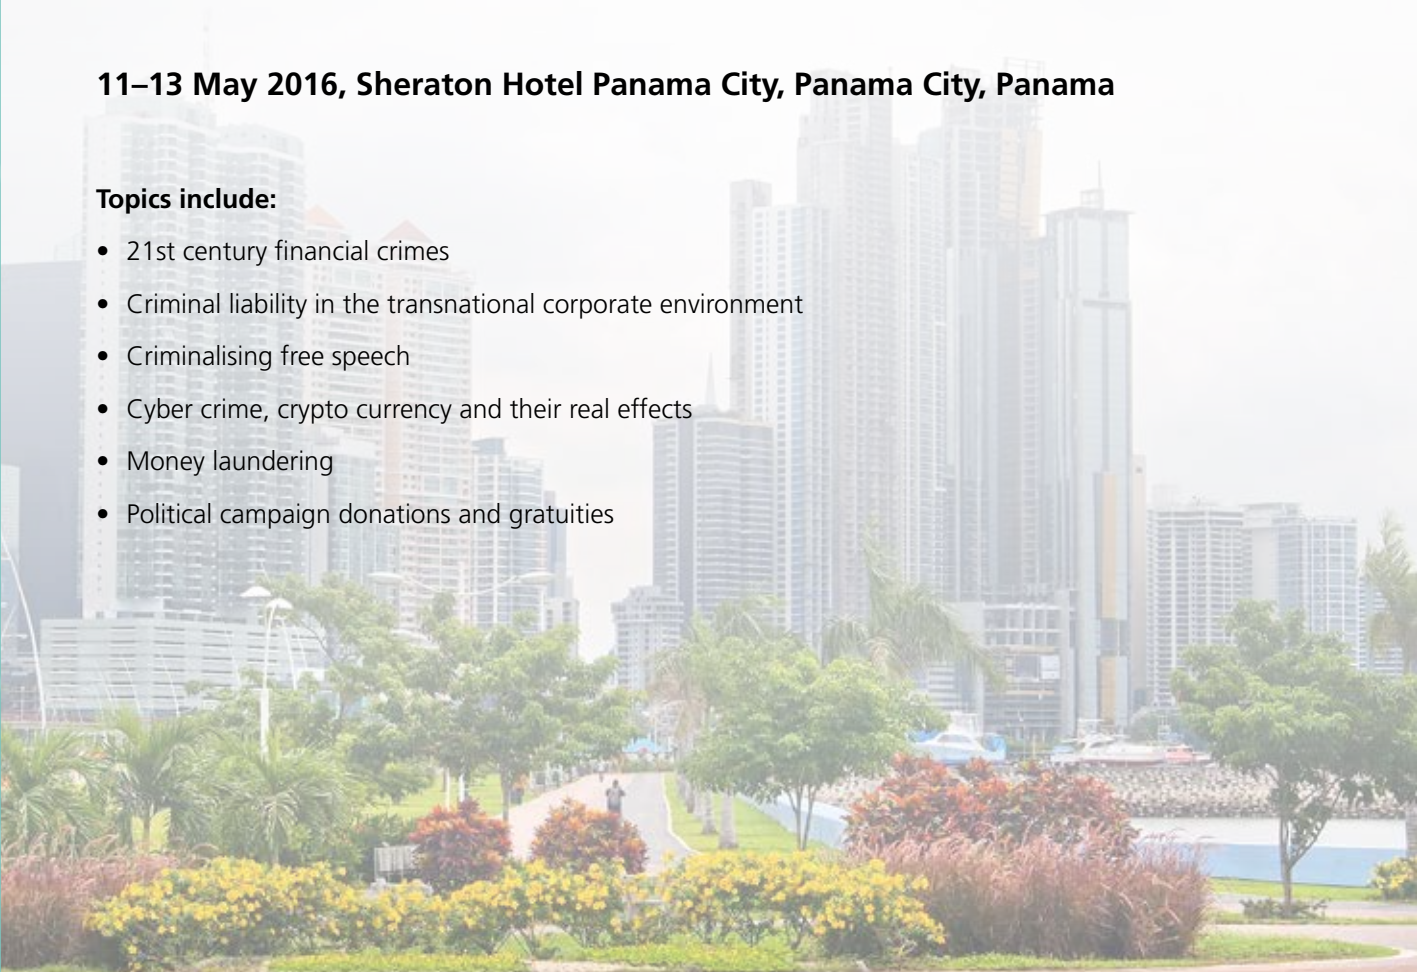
11–13 May 2016, Sheraton Hotel Panama City, Panama City, Panama

Topics include:

- 21st century financial crimes
- Criminal liability in the transnational corporate environment
- Criminalising free speech
- Cyber crime, crypto currency and their real effects
- Money laundering
- Political campaign donations and gratuities